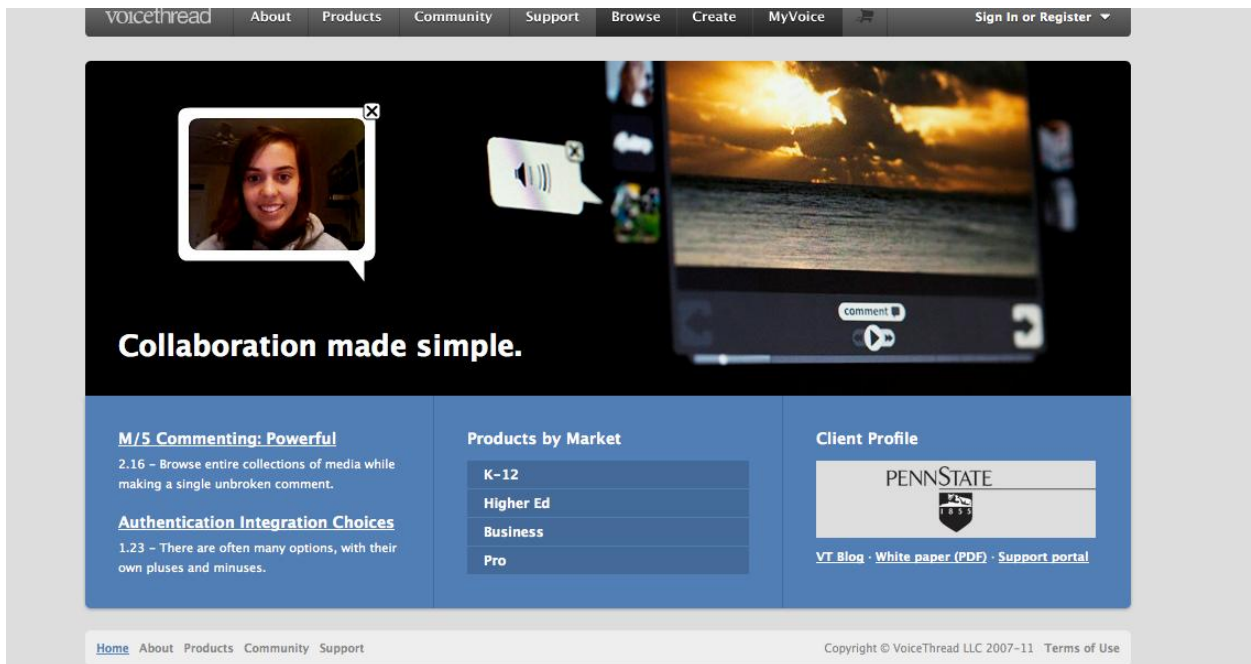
voicethread About Products Community Support Browse Create MyVoice Sign In or Register

Collaboration made simple.

comment

M/5 Commenting: Powerful
2.16 – Browse entire collections of media while making a single unbroken comment.

Authentication Integration Choices
1.23 – There are often many options, with their own pluses and minuses.

Products by Market
K-12
Higher Ed
Business
Pro

Client Profile
PENNSTATE
1855
VT Blog · White paper (PDF) · Support portal

Home About Products Community Support
Copyright © VoiceThread LLC 2007-11 Terms of Use